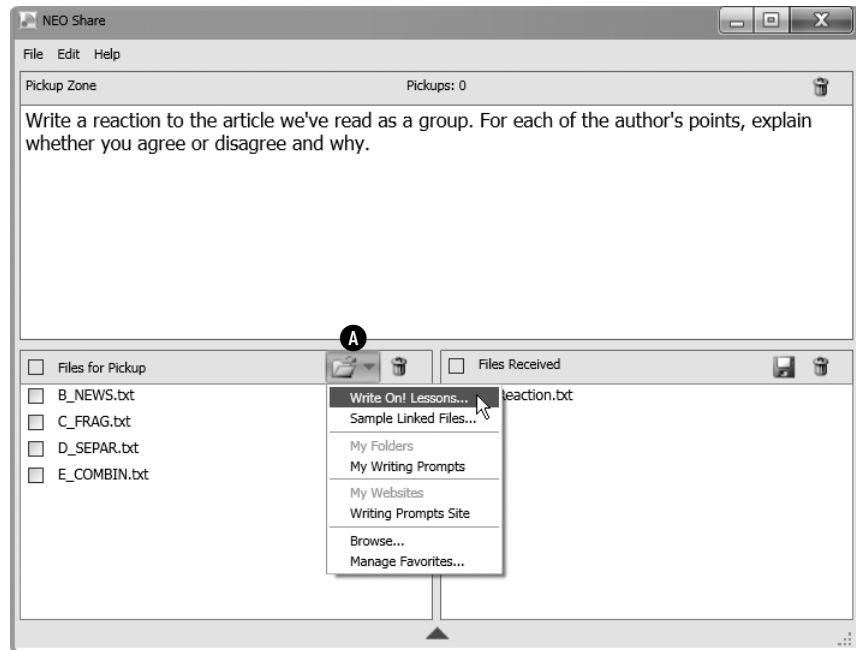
NEO Share

File Edit Help

Pickup Zone

Pickups: 0

Write a reaction to the article we've read as a group. For each of the author's points, explain whether you agree or disagree and why.

A

Files for Pickup

B_NEWS.txt
C_FRAG.txt
D_SEPAR.txt
E_COMBIN.txt

Write On! Lessons...
Sample Linked Files...
My Folders
My Writing Prompts
My Websites
Writing Prompts Site
Browse...
Manage Favorites...

Files Received

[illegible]eaction.txt